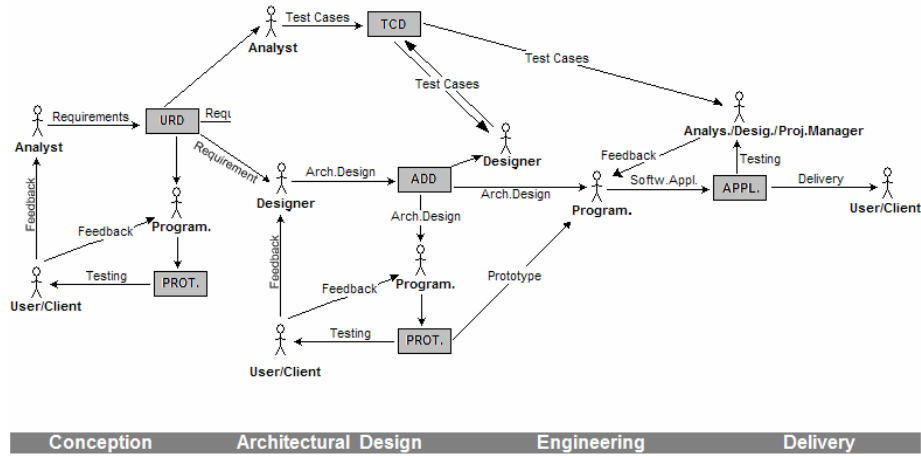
Test Cases
TCD
Analyst
Test Cases
Requirements
URD
Requ
Test Cases
Analys./Desig./Proj.Manager
Analyst
Requirement
Designer
Feedback
Arch.Design
ADD
Testing
Arch.Design
Softw.Appl.
APPL.
Delivery
Designer
Program.
User/Client
Arch.Design
Feedback
Program.
Feedback
Prototype
Testing
PROT.
Program.
Feedback
User/Client
Testing
PROT.
User/Client
Conception
Architectural Design
Engineering
Delivery